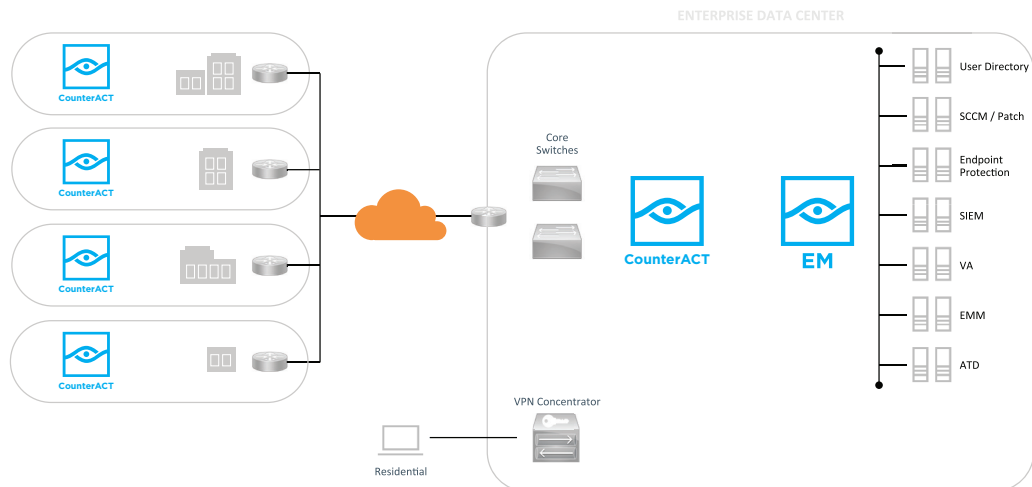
ENTERPRISE DATA CENTER

CounterACT

CounterACT

CounterACT

CounterACT

Core Switches

CounterACT

EM

User Directory

SCCM / Patch

Endpoint Protection

SIEM

VA

EMM

ATD

VPN Concentrator

Residential